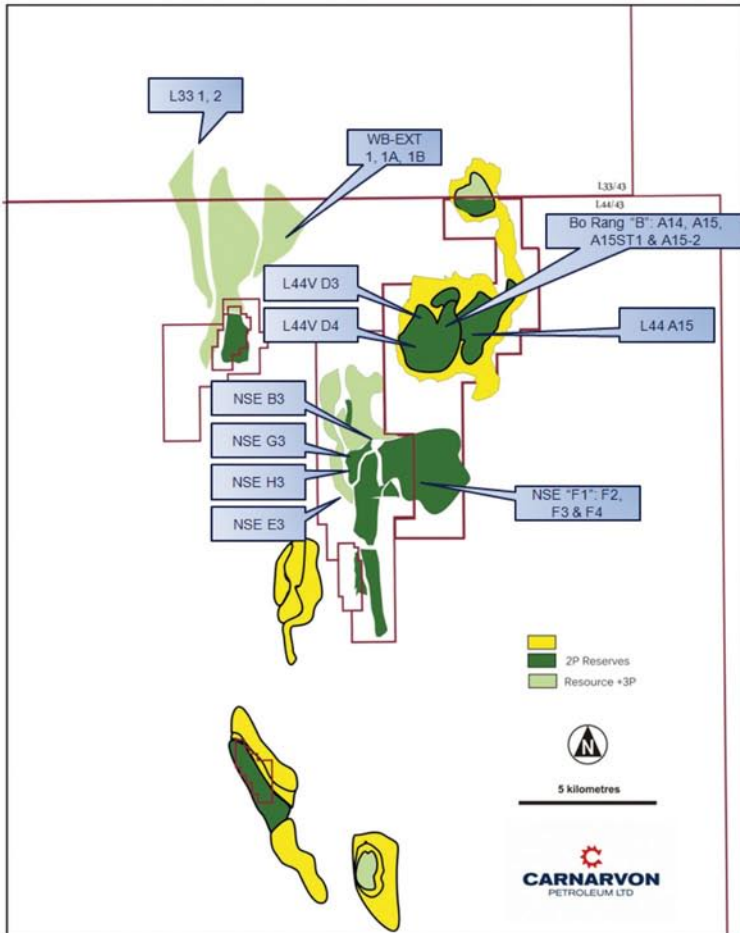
L33 1, 2

WB-EXT 1, 1A, 1B

L33/43

L44/43

Bo Rang "B": A14, A15, A15ST1 & A15-2

L44V D3

L44V D4

L44 A15

NSE B3

NSE G3

NSE H3

NSE E3

NSE "F1": F2, F3 & F4

2P Reserves

Resource +3P

N

5 kilometres

CARNARVON
PETROLEUM LTD